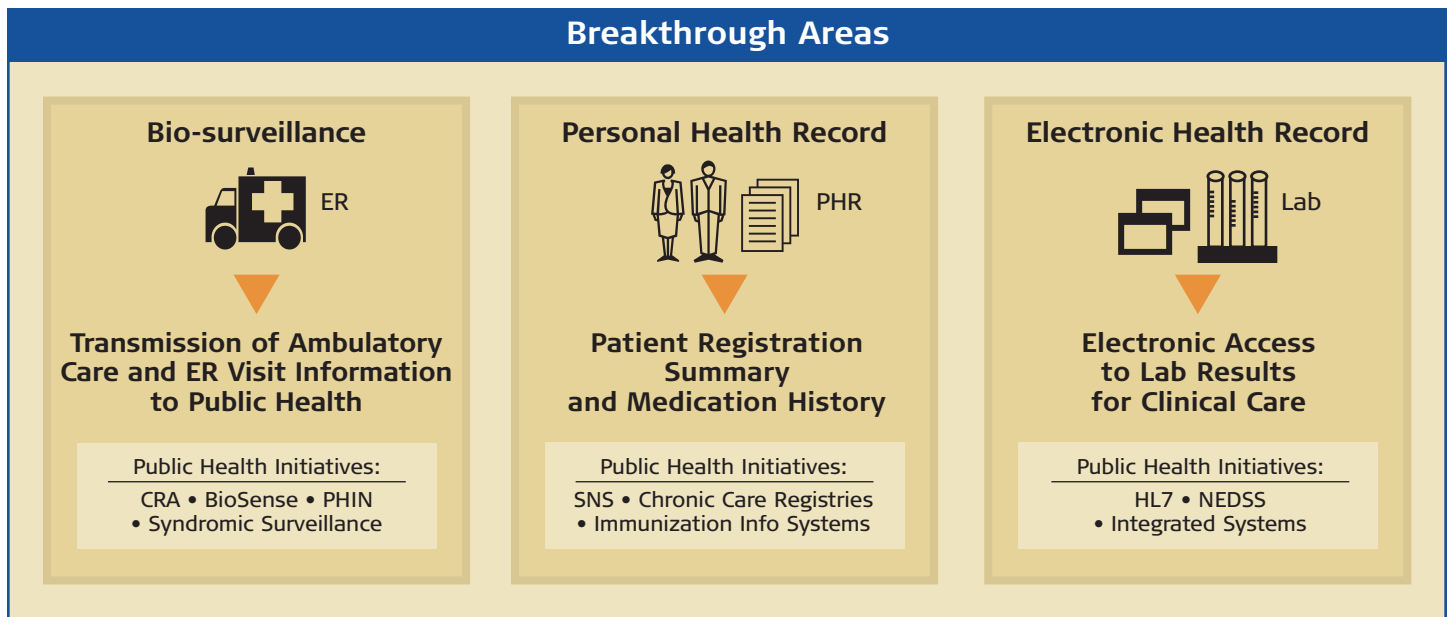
Breakthrough Areas

Bio-surveillance

ER

Transmission of Ambulatory Care and ER Visit Information to Public Health

Public Health Initiatives:
CRA • BioSense • PHIN • Syndromic Surveillance

Personal Health Record

PHR

Patient Registration Summary and Medication History

Public Health Initiatives:
SNS • Chronic Care Registries • Immunization Info Systems

Electronic Health Record

Lab

Electronic Access to Lab Results for Clinical Care

Public Health Initiatives:
HL7 • NEDSS • Integrated Systems